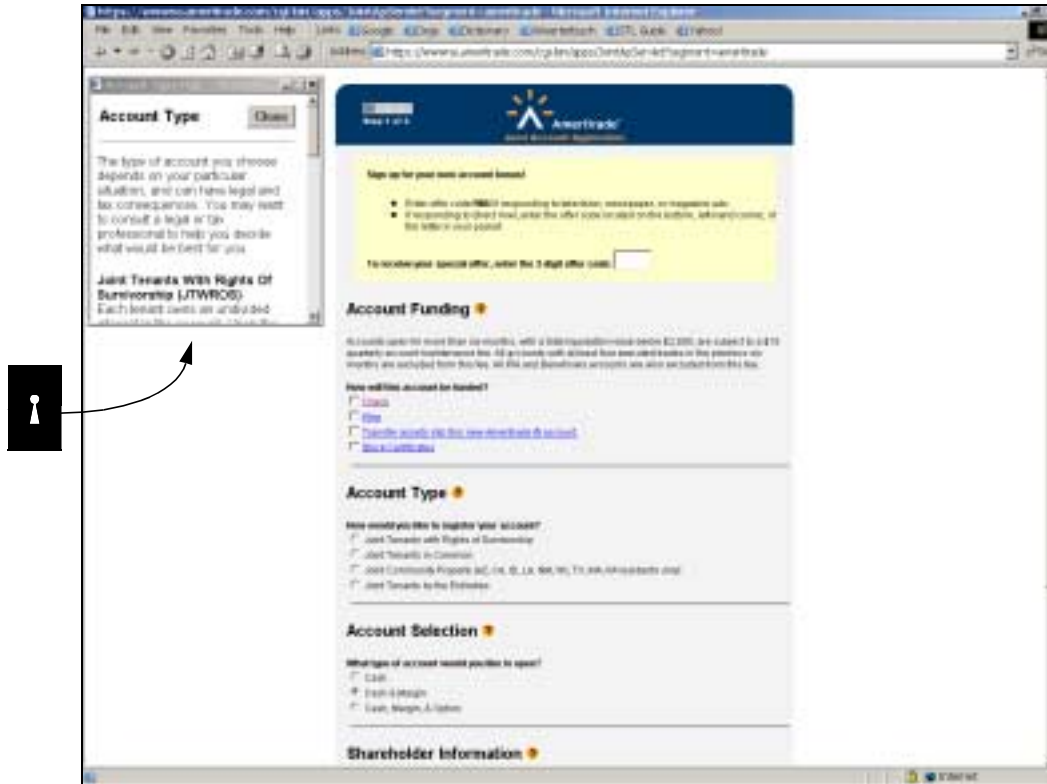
Account Type

Close

The type of account you choose depends on your particular situation, and can have legal and tax consequences. You may want to consult a legal or tax professional to help you decide what would be best for you.

Joint Tenants With Rights Of Survivorship (JTWROS)
Each tenant owns an undivided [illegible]

1

Ameritrade

Sign up for your new account bonus!

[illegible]

To receive your special offer, enter the 3 digit offer code:

Account Funding

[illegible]

How will this account be funded?
Check
Wire
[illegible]
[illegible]

Account Type

How would you like to register your account?
Joint Tenants with Rights of Survivorship
Joint Tenants in Common
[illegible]
Joint Tenants by the Entireties

Account Selection

What type of account would you like to open?
Cash
Cash & Margin
Cash, Margin, & Option

Shareholder Information

Internet